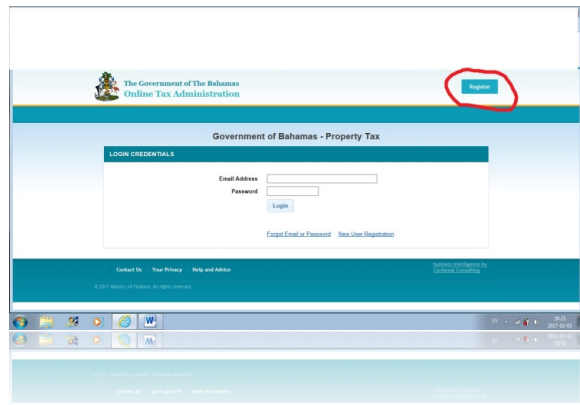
The Government of The Bahamas
Online Tax Administration

Register

Government of Bahamas - Property Tax

LOGIN CREDENTIALS

Email Address
Password
Login

Forgot Email or Password   New User Registration

Contact Us   Your Privacy   Help and Advice

Business Intelligence by Carib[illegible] Consulting

© 2017 Ministry of Finance. All rights reserved.

W

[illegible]
2017-02-05